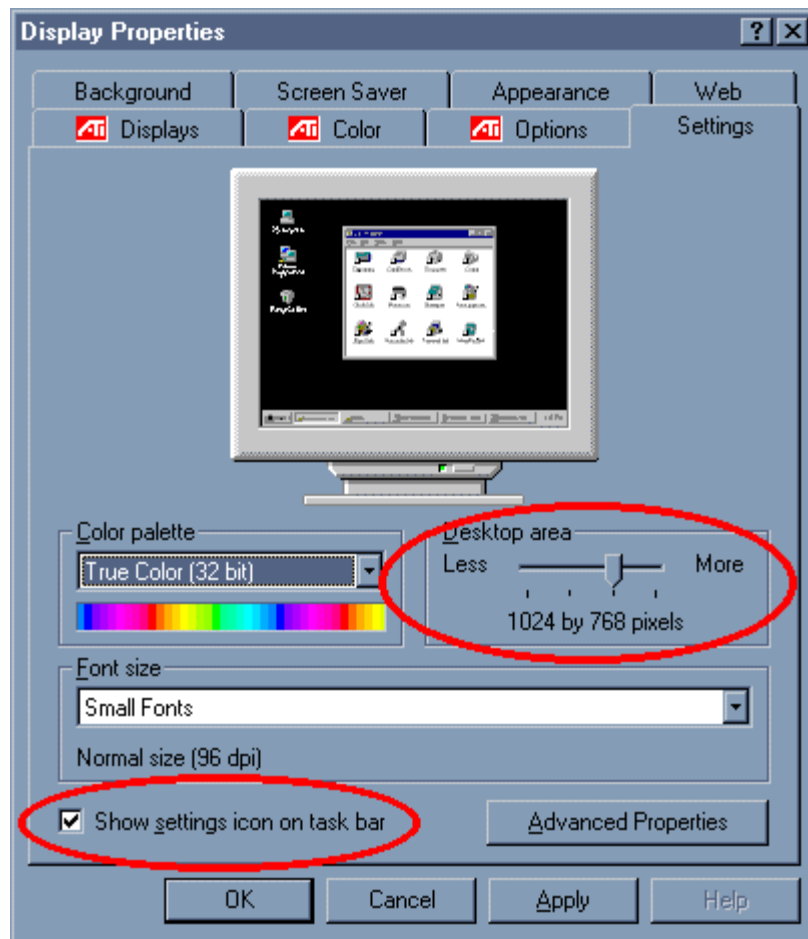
Display Properties

?

X

Background

Screen Saver

Appearance

Web

ATI Displays

ATI Color

ATI Options

Settings

Color palette

True Color (32 bit)

Desktop area

Less

More

1024 by 768 pixels

Font size

Small Fonts

Normal size (96 dpi)

Show settings icon on task bar

Advanced Properties

OK

Cancel

Apply

Help